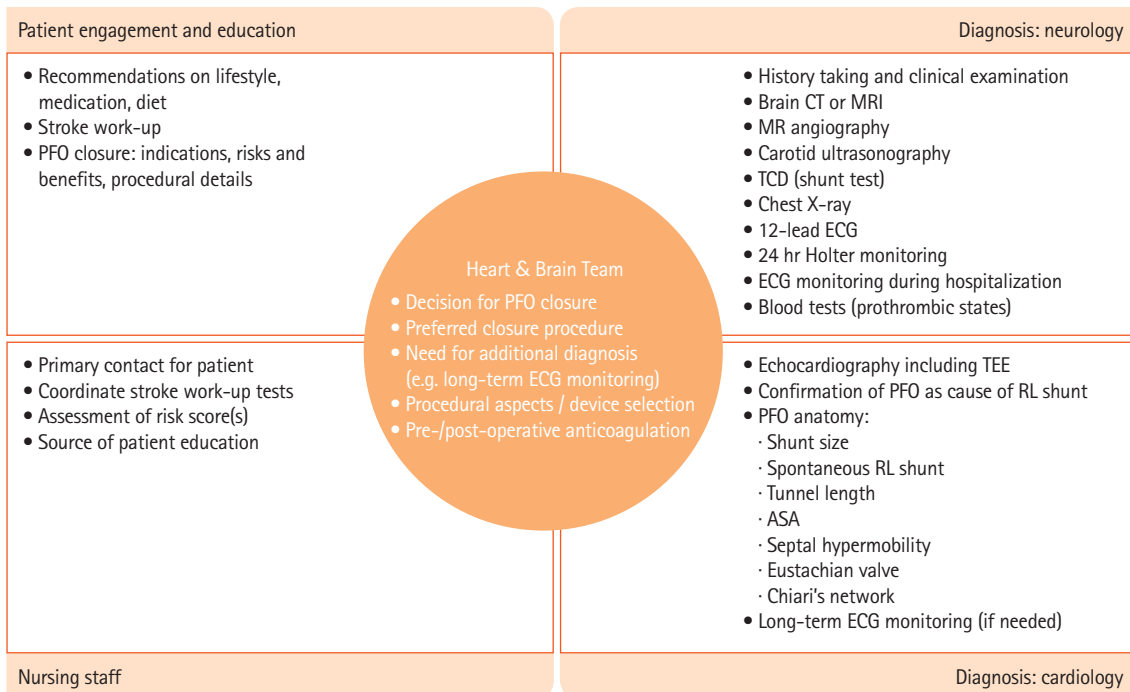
Patient engagement and education

• Recommendations on lifestyle, medication, diet
• Stroke work-up
• PFO closure: indications, risks and benefits, procedural details

Diagnosis: neurology

• History taking and clinical examination
• Brain CT or MRI
• MR angiography
• Carotid ultrasonography
• TCD (shunt test)
• Chest X-ray
• 12-lead ECG
• 24 hr Holter monitoring
• ECG monitoring during hospitalization
• Blood tests (prothrombic states)

Heart & Brain Team
• Decision for PFO closure
• Preferred closure procedure
• Need for additional diagnosis (e.g. long-term ECG monitoring)
• Procedural aspects / device selection
• Pre-/post-operative anticoagulation

• Primary contact for patient
• Coordinate stroke work-up tests
• Assessment of risk score(s)
• Source of patient education

• Echocardiography including TEE
• Confirmation of PFO as cause of RL shunt
• PFO anatomy:
· Shunt size
· Spontaneous RL shunt
· Tunnel length
· ASA
· Septal hypermobility
· Eustachian valve
· Chiari's network
• Long-term ECG monitoring (if needed)

Nursing staff

Diagnosis: cardiology